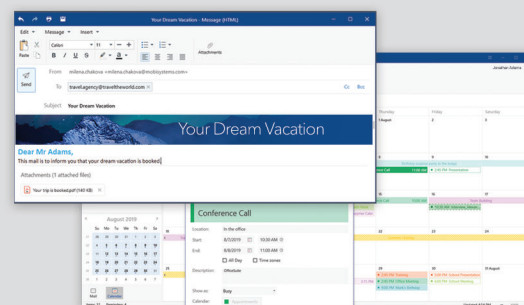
Your Dream Vacation - Message (HTML)

Edit ▾ Message ▾ Insert ▾

Calibri 11

Paste

Attachments

Send

From milena.chakova <milena.chakova@mobisystems.com>

To travelagency@traveltheworld.com ×

Cc Bcc

Subject Your Dream Vacation

Your Dream Vacation

Dear Mr Adams,

This mail is to inform you that your dream vacation is booked!

Attachments (1 attached files)

Your trip is booked.pdf (140 KB)

Jonathan Adams

Thursday

Friday

Saturday

1 August

2

3

9

10

8

Conference Call

Location: In the office

Start: 8/7/2019 10:00 AM

End: 8/8/2019 11:00 AM

All Day Time zones

Description: Offsetdate

Show as: Busy

Calendar:

August 2019

Su Mo Tu We Th Fr Sa

Mail Calendar

29

30

31 August